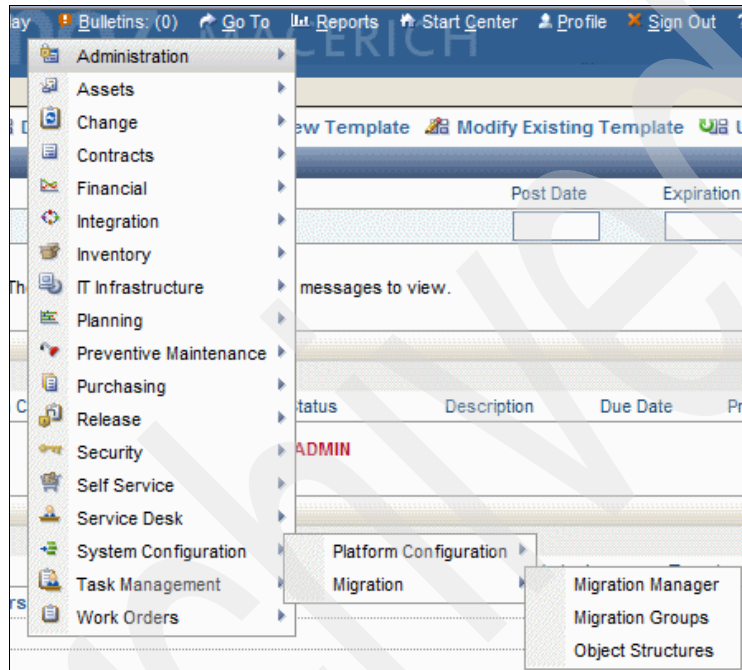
ay Bulletins: (0) Go To Reports Start Center Profile Sign Out

Administration
Assets
Change
Contracts
Financial
Integration
Inventory
IT Infrastructure
Planning
Preventive Maintenance
Purchasing
Release
Security
Self Service
Service Desk
System Configuration
Task Management
Work Orders

Platform Configuration
Migration

Migration Manager
Migration Groups
Object Structures

ew Template Modify Existing Template

Post Date Expiration

Th messages to view.

C tatus Description Due Date Pr

ADMIN

rs